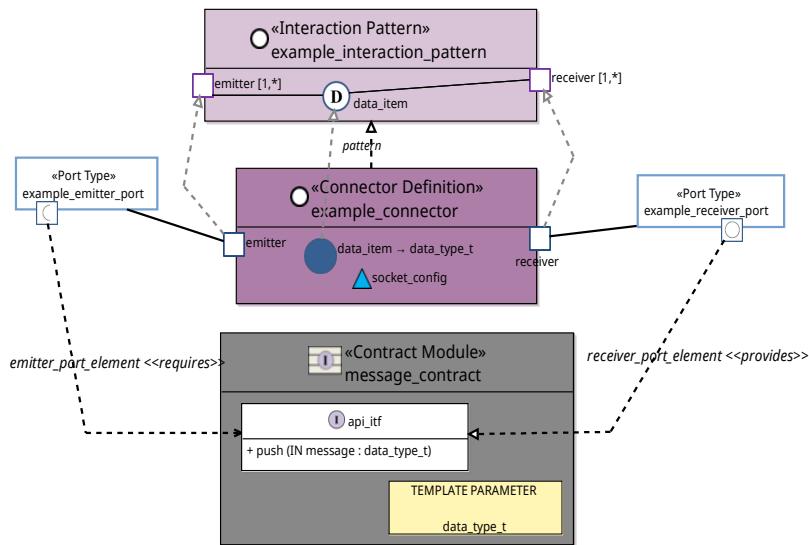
«Interaction Pattern»
example_interaction_pattern

emitter [1,*]

D

data_item

receiver [1,*]

pattern

«Port Type»
example_emitter_port

«Connector Definition»
example_connector

emitter

data_item → data_type_t

socket_config

receiver

«Port Type»
example_receiver_port

emitter_port_element <<requires>>

I

«Contract Module»
message_contract

receiver_port_element <<provides>>

I api_itf

+ push (IN message : data_type_t)

TEMPLATE PARAMETER

data_type_t